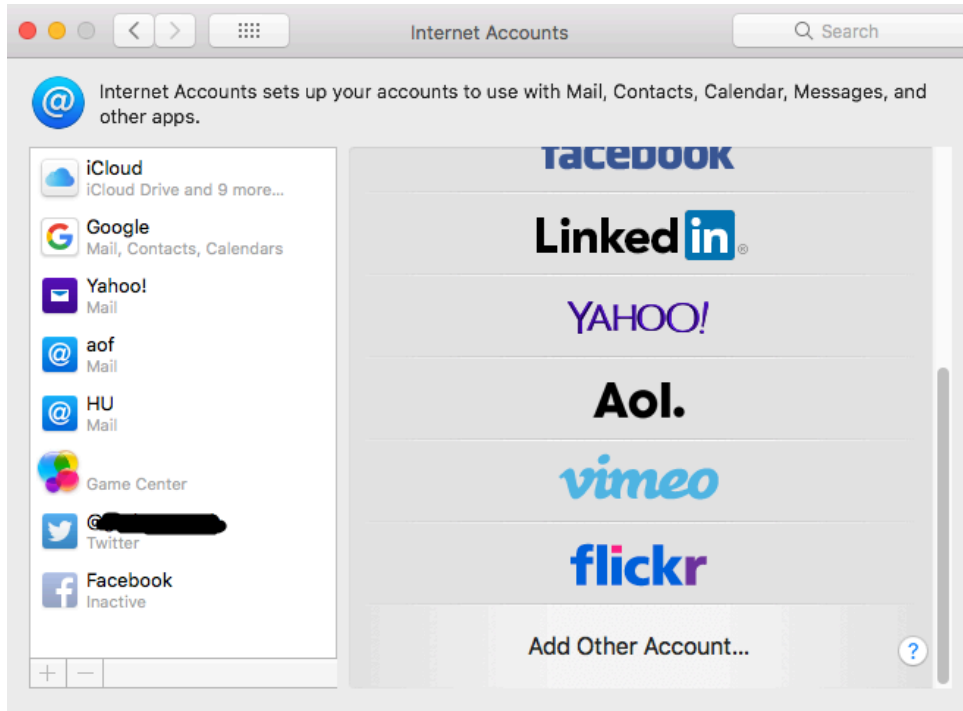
Internet Accounts

Search

Internet Accounts sets up your accounts to use with Mail, Contacts, Calendar, Messages, and other apps.

iCloud
iCloud Drive and 9 more...

Google
Mail, Contacts, Calendars

Yahoo!
Mail

aof
Mail

HU
Mail

Game Center

@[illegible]
Twitter

Facebook
Inactive

+ −

facebook

Linked in

YAHOO!

Aol.

vimeo

flickr

Add Other Account...

?